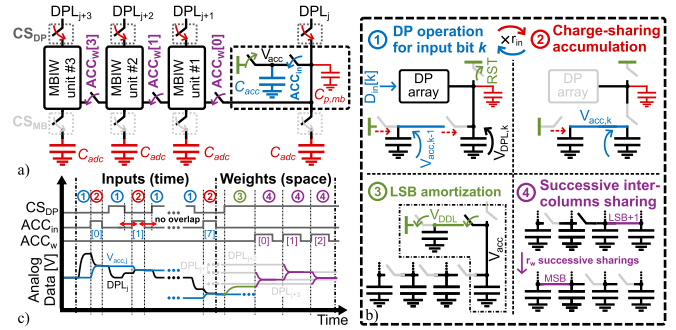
DPL$_{j+3}$ DPL$_{j+2}$ DPL$_{j+1}$ DPL$_j$

CS$_{DP}$

MBIW unit #3 ACC$_w$[3] MBIW unit #2 ACC$_w$[1] MBIW unit #1 ACC$_w$[0]

V$_{acc}$ ACC$_{in}$ C$_{acc}$ C$_{p,mb}$

CS$_{MB}$

C$_{adc}$ C$_{adc}$ C$_{adc}$ C$_{adc}$

a)

Inputs (time) Weights (space)

1 2 1 2 1 2 3 4 4 4

CS$_{DP}$

ACC$_{in}$

ACC$_w$

no overlap

[0] [1] [7] [0] [1] [2]

Analog Data [V]

V$_{acc,j}$

DPL$_j$

DPL$_{j+1}$

DPL$_{j+2}$

DPL$_{j+3}$

c)

Time

1 DP operation for input bit $k$

$r_{in}$

2 Charge-sharing accumulation

D$_{in}$[k]

DP array

RST

DP array

V$_{acc,k-1}$

V$_{DPL,k}$

V$_{acc,k}$

3 LSB amortization

V$_{DDL}$

V$_{acc}$

4 Successive inter-columns sharing

LSB+1

$r_w$ successive sharings

MSB

b)